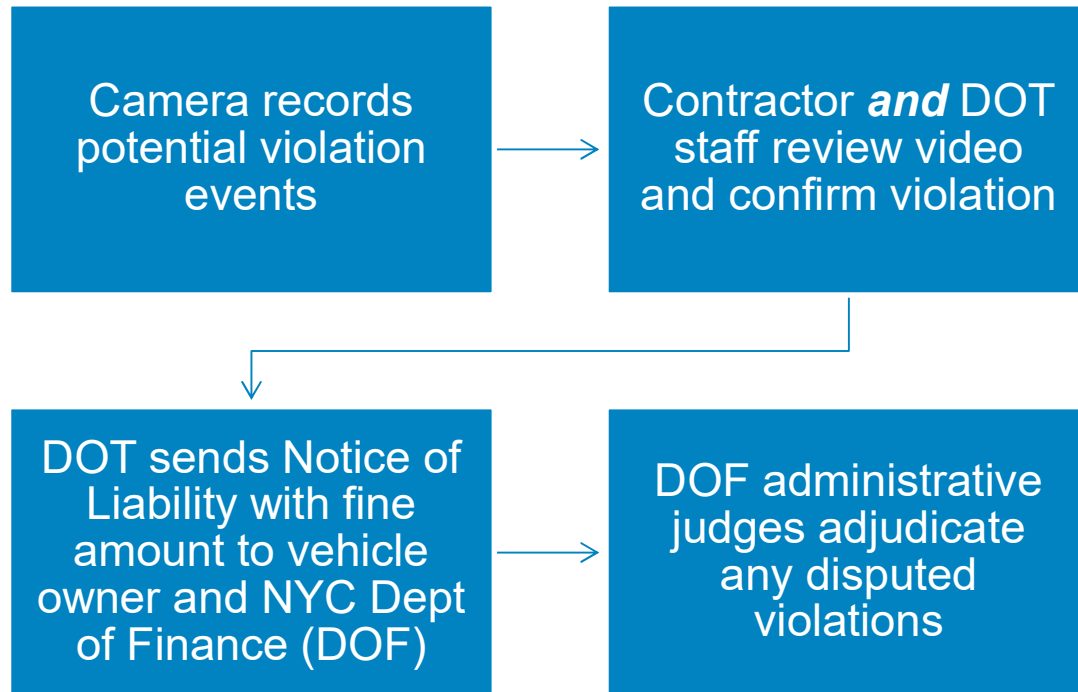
Camera records potential violation events

Contractor ***and*** DOT staff review video and confirm violation

DOT sends Notice of Liability with fine amount to vehicle owner and NYC Dept of Finance (DOF)

DOF administrative judges adjudicate any disputed violations